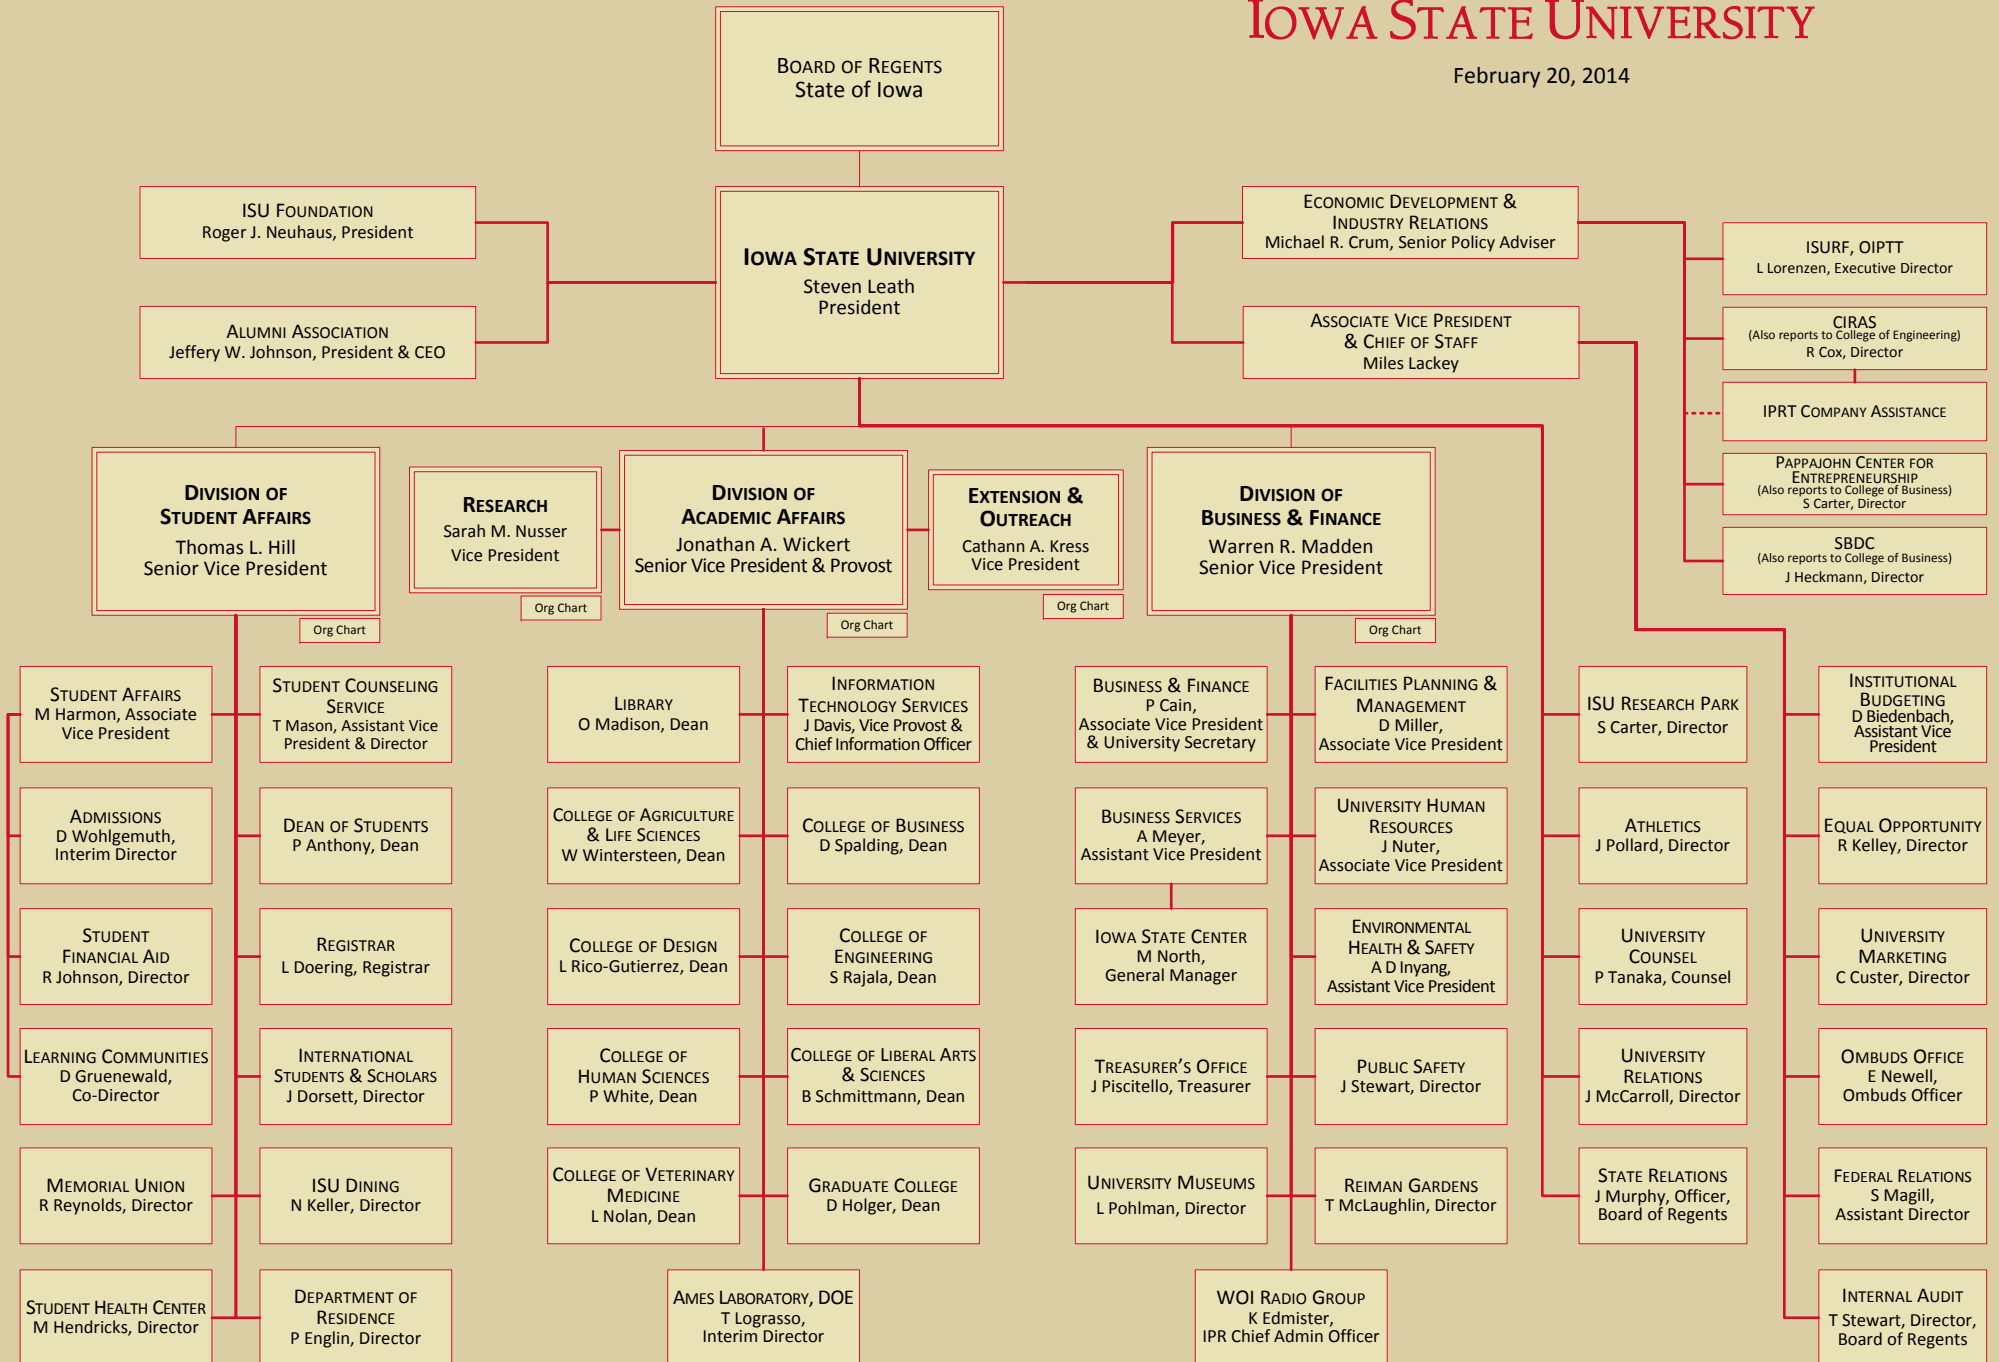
Iowa State University
February 20, 2014

Board of Regents
State of Iowa

ISU Foundation
Roger J. Neuhaus, President

Alumni Association
Jeffery W. Johnson, President & CEO

Iowa State University
Steven Leath
President

Economic Development & Industry Relations
Michael R. Crum, Senior Policy Adviser

Associate Vice President & Chief of Staff
Miles Lackey

ISURF, OIPTT
L Lorenzen, Executive Director

CIRAS
(Also reports to College of Engineering)
R Cox, Director

IPRT Company Assistance

Pappajohn Center for Entrepreneurship
(Also reports to College of Business)
S Carter, Director

SBDC
(Also reports to College of Business)
J Heckmann, Director

Division of Student Affairs
Thomas L. Hill
Senior Vice President
Org Chart

Research
Sarah M. Nusser
Vice President
Org Chart

Division of Academic Affairs
Jonathan A. Wickert
Senior Vice President & Provost
Org Chart

Extension & Outreach
Cathann A. Kress
Vice President
Org Chart

Division of Business & Finance
Warren R. Madden
Senior Vice President
Org Chart

Student Affairs
M Harmon, Associate Vice President

Student Counseling Service
T Mason, Assistant Vice President & Director

Admissions
D Wohlgemuth, Interim Director

Dean of Students
P Anthony, Dean

Student Financial Aid
R Johnson, Director

Registrar
L Doering, Registrar

Learning Communities
D Gruenewald, Co-Director

International Students & Scholars
J Dorsett, Director

Memorial Union
R Reynolds, Director

ISU Dining
N Keller, Director

Student Health Center
M Hendricks, Director

Department of Residence
P Englin, Director

Library
O Madison, Dean

Information Technology Services
J Davis, Vice Provost & Chief Information Officer

College of Agriculture & Life Sciences
W Wintersteen, Dean

College of Business
D Spalding, Dean

College of Design
L Rico-Gutierrez, Dean

College of Engineering
S Rajala, Dean

College of Human Sciences
P White, Dean

College of Liberal Arts & Sciences
B Schmittmann, Dean

College of Veterinary Medicine
L Nolan, Dean

Graduate College
D Holger, Dean

Ames Laboratory, DOE
T Lograsso, Interim Director

Business & Finance
P Cain, Associate Vice President & University Secretary

Facilities Planning & Management
D Miller, Associate Vice President

Business Services
A Meyer, Assistant Vice President

University Human Resources
J Nuter, Associate Vice President

Iowa State Center
M North, General Manager

Environmental Health & Safety
A D Inyang, Assistant Vice President

Treasurer's Office
J Piscitello, Treasurer

Public Safety
J Stewart, Director

University Museums
L Pohlman, Director

Reiman Gardens
T McLaughlin, Director

WOI Radio Group
K Edmister, IPR Chief Admin Officer

ISU Research Park
S Carter, Director

Athletics
J Pollard, Director

University Counsel
P Tanaka, Counsel

University Relations
J McCarroll, Director

State Relations
J Murphy, Officer, Board of Regents

Institutional Budgeting
D Biedenbach, Assistant Vice President

Equal Opportunity
R Kelley, Director

University Marketing
C Custer, Director

Ombuds Office
E Newell, Ombuds Officer

Federal Relations
S Magill, Assistant Director

Internal Audit
T Stewart, Director, Board of Regents